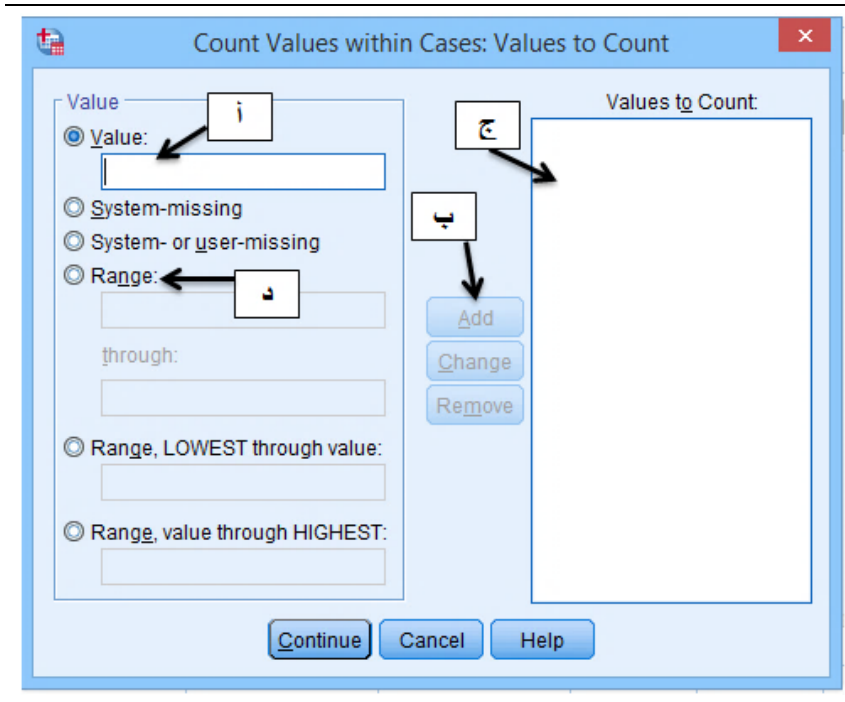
Count Values within Cases: Values to Count

Value

أ

Value:

System-missing

System- or user-missing

Range:

د

through:

Range, LOWEST through value:

Range, value through HIGHEST:

ب

Add

Change

Remove

Values to Count:

ج

Continue

Cancel

Help